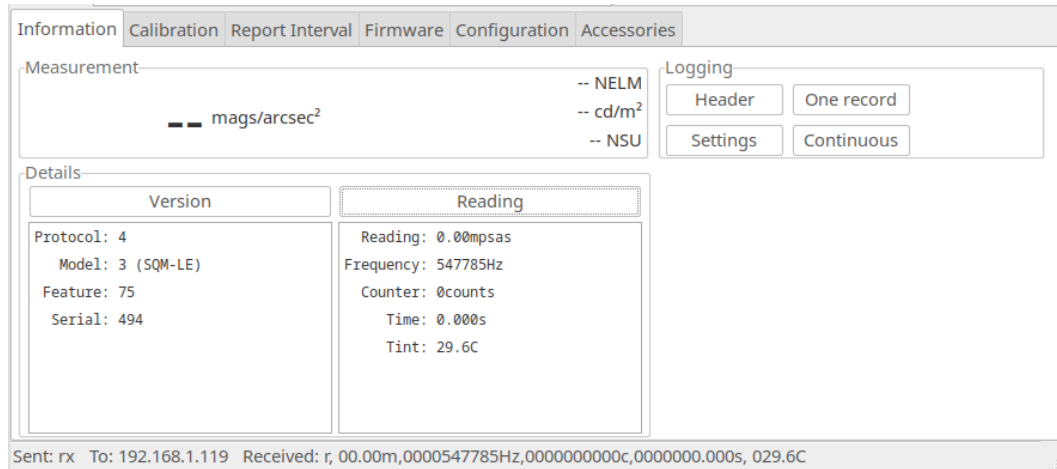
Information | Calibration | Report Interval | Firmware | Configuration | Accessories

Measurement

-- mags/arcsec$^2$

-- NELM
-- cd/m$^2$
-- NSU

Logging

Header | One record
Settings | Continuous

Details

Version

Protocol: 4
Model: 3 (SQM-LE)
Feature: 75
Serial: 494

Reading

Reading: 0.00mpsas
Frequency: 547785Hz
Counter: 0counts
Time: 0.000s
Tint: 29.6C

Sent: rx To: 192.168.1.119 Received: r, 00.00m,0000547785Hz,0000000000c,0000000.000s, 029.6C